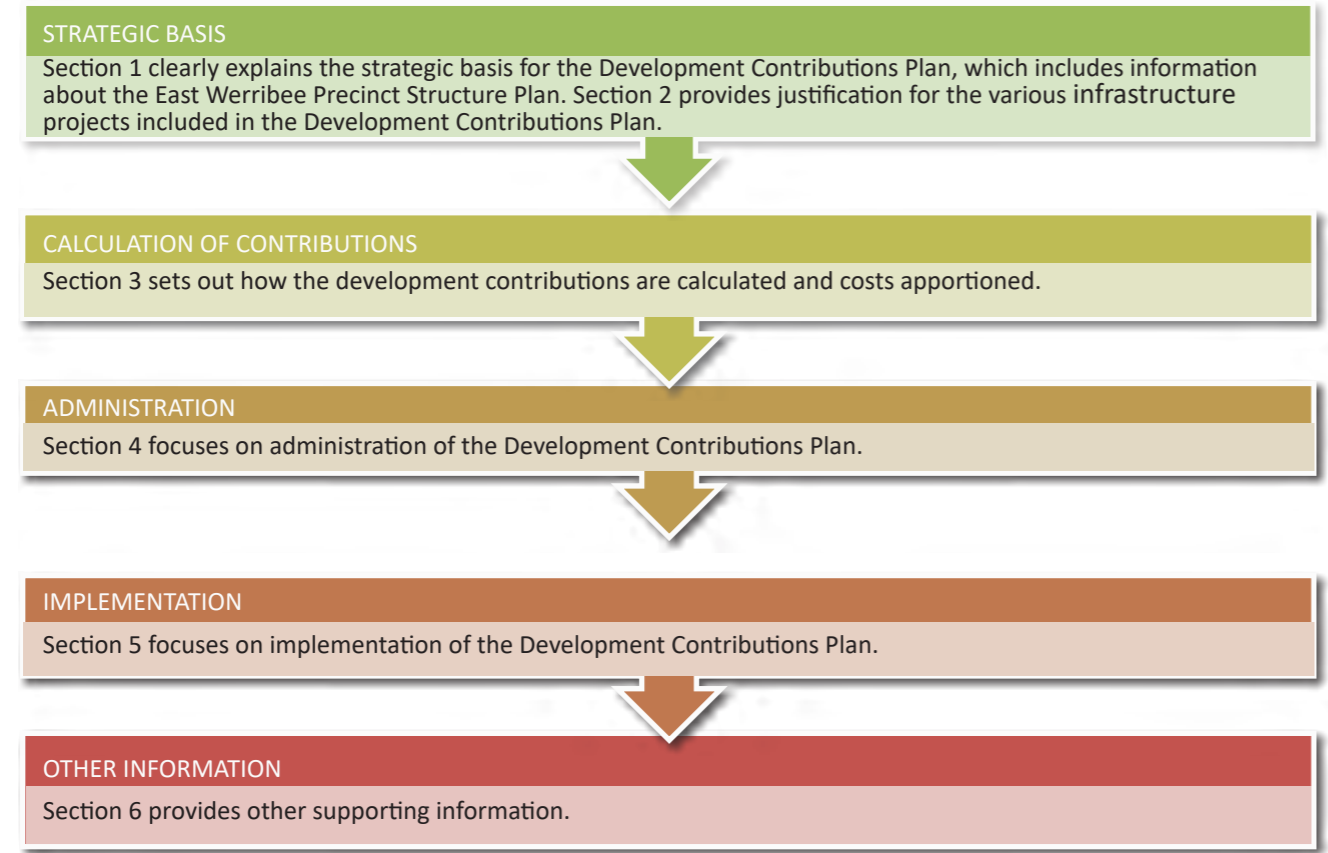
STRATEGIC BASIS

Section 1 clearly explains the strategic basis for the Development Contributions Plan, which includes information about the East Werribee Precinct Structure Plan. Section 2 provides justification for the various infrastructure projects included in the Development Contributions Plan.

CALCULATION OF CONTRIBUTIONS

Section 3 sets out how the development contributions are calculated and costs apportioned.

ADMINISTRATION

Section 4 focuses on administration of the Development Contributions Plan.

IMPLEMENTATION

Section 5 focuses on implementation of the Development Contributions Plan.

OTHER INFORMATION

Section 6 provides other supporting information.